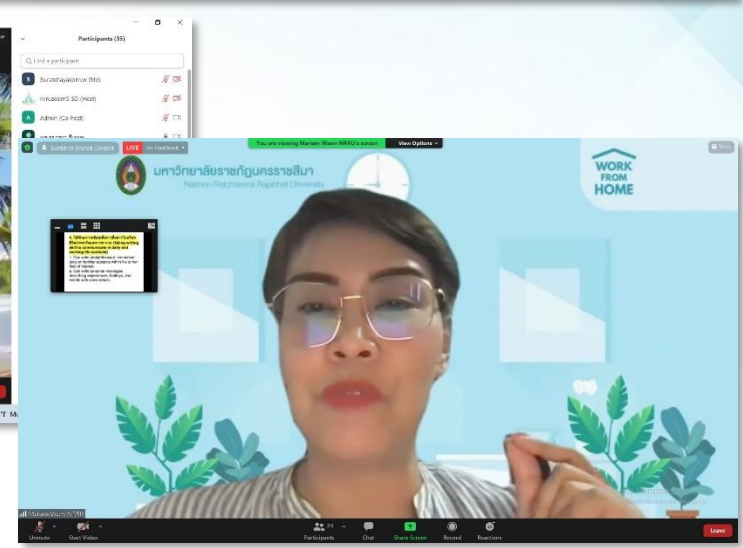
Participants (35)

Find a participant

Surachayakornuw (Me)

nnutporn5 SD (Host)

Admin (Co-host)

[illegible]

T M

Switch to Shared Content

LIVE on Facebook

You are viewing Mariam Wasin NRRU's screen

View Options

มหาวิทยาลัยราชภัฏนครราชสีมา
Nakhon Ratchasima Rajabhat University

WORK FROM HOME

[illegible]

Mariam Wasin NRRU

Unmute

Start Video

Participants

Chat

Share Screen

Record

Reactions

Leave